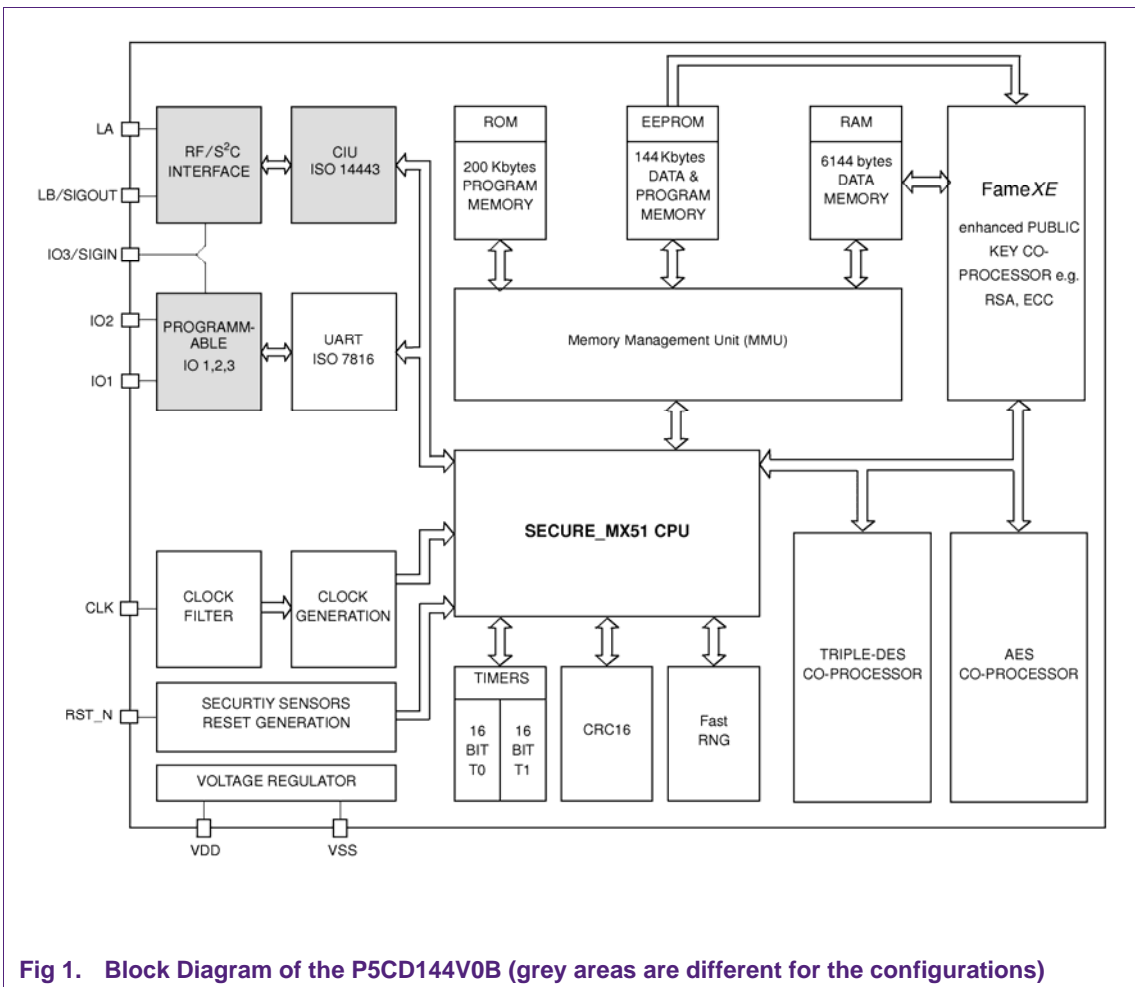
LA

LB/SIGOUT

IO3/SIGIN

IO2

IO1

CLK

RST_N

VDD

VSS

RF/S$^2$C INTERFACE

CIU ISO 14443

PROGRAMMABLE IO 1,2,3

UART ISO 7816

ROM

200 Kbytes PROGRAM MEMORY

EEPROM

144 Kbytes DATA & PROGRAM MEMORY

RAM

6144 bytes DATA MEMORY

Fame*XE*

enhanced PUBLIC KEY CO-PROCESSOR e.g. RSA, ECC

Memory Management Unit (MMU)

SECURE_MX51 CPU

CLOCK FILTER

CLOCK GENERATION

SECURTIY SENSORS RESET GENERATION

VOLTAGE REGULATOR

TIMERS

16 BIT T0

16 BIT T1

CRC16

Fast RNG

TRIPLE-DES CO-PROCESSOR

AES CO-PROCESSOR

Fig 1. Block Diagram of the P5CD144V0B (grey areas are different for the configurations)